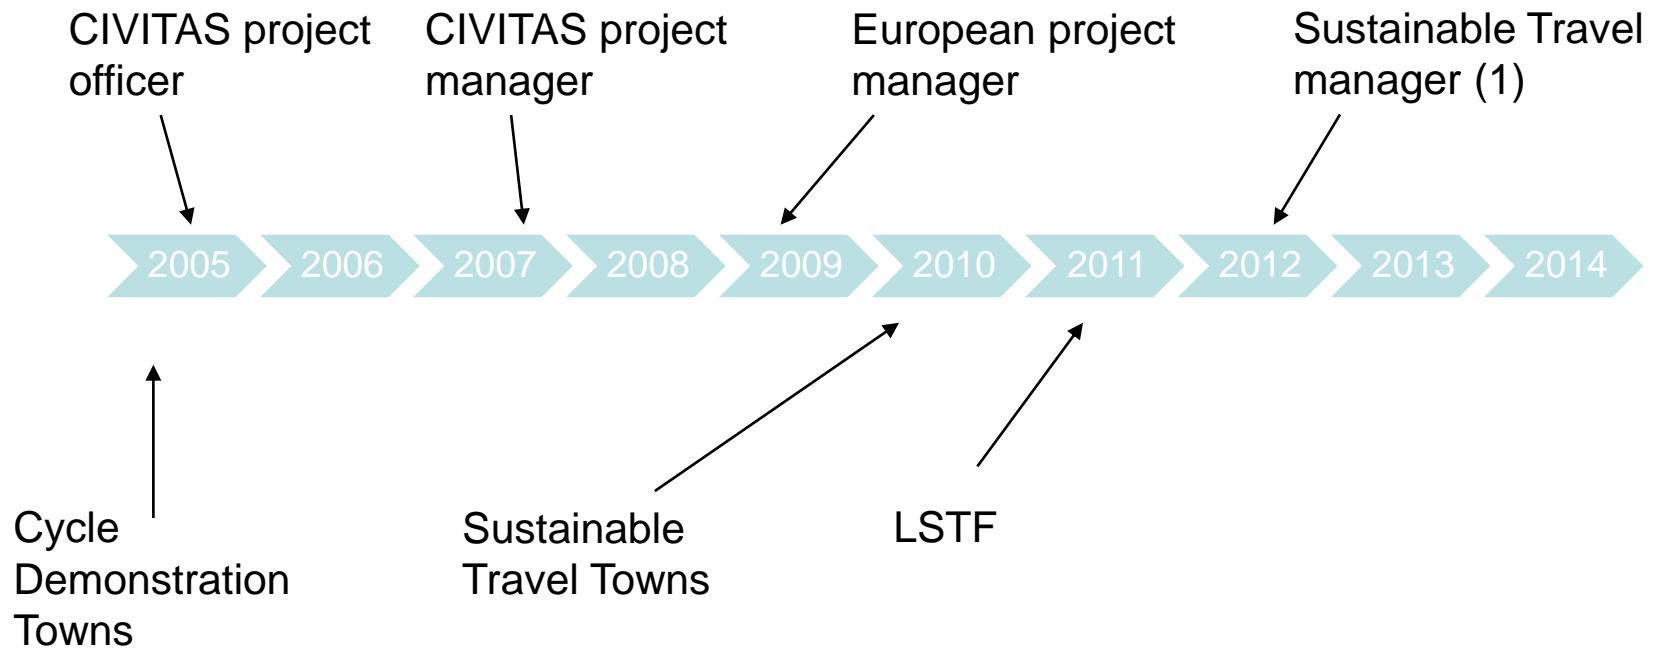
CIVITAS project officer

CIVITAS project manager

European project manager

Sustainable Travel manager (1)

2005
2006
2007
2008
2009
2010
2011
2012
2013
2014

Cycle Demonstration Towns

Sustainable Travel Towns

LSTF